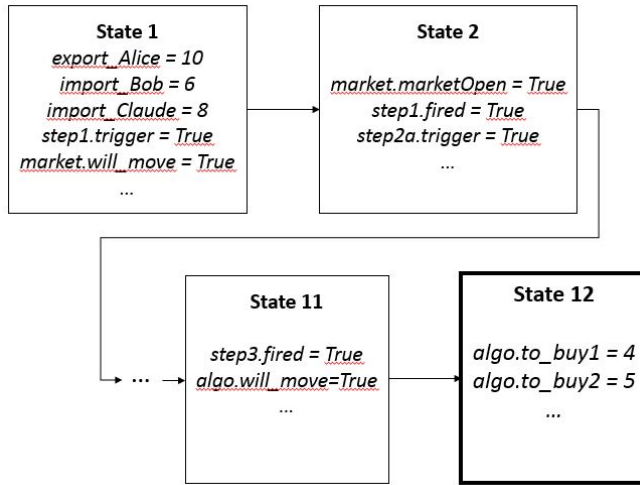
State 1
export_Alice = 10
import_Bob = 6
import_Claude = 8
step1.trigger = True
market.will_move = True
...

State 2
market.marketOpen = True
step1.fired = True
step2a.trigger = True
...

...

State 11
step3.fired = True
algo.will_move=True
...

State 12
algo.to_buy1 = 4
algo.to_buy2 = 5
...